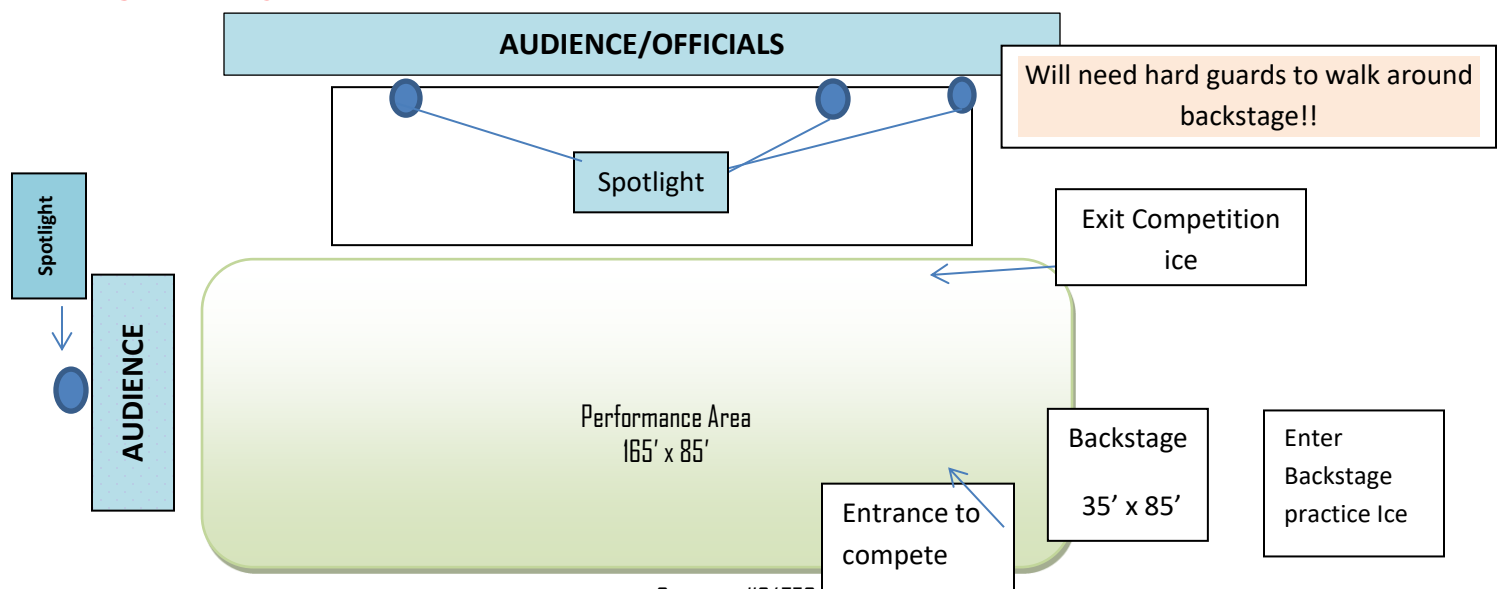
AUDIENCE/OFFICIALS

Will need hard guards to walk around backstage!!

Spotlight

Spotlight

Exit Competition ice

AUDIENCE

Performance Area
165' x 85'

Backstage

35' x 85'

Enter Backstage practice Ice

Entrance to compete

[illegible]